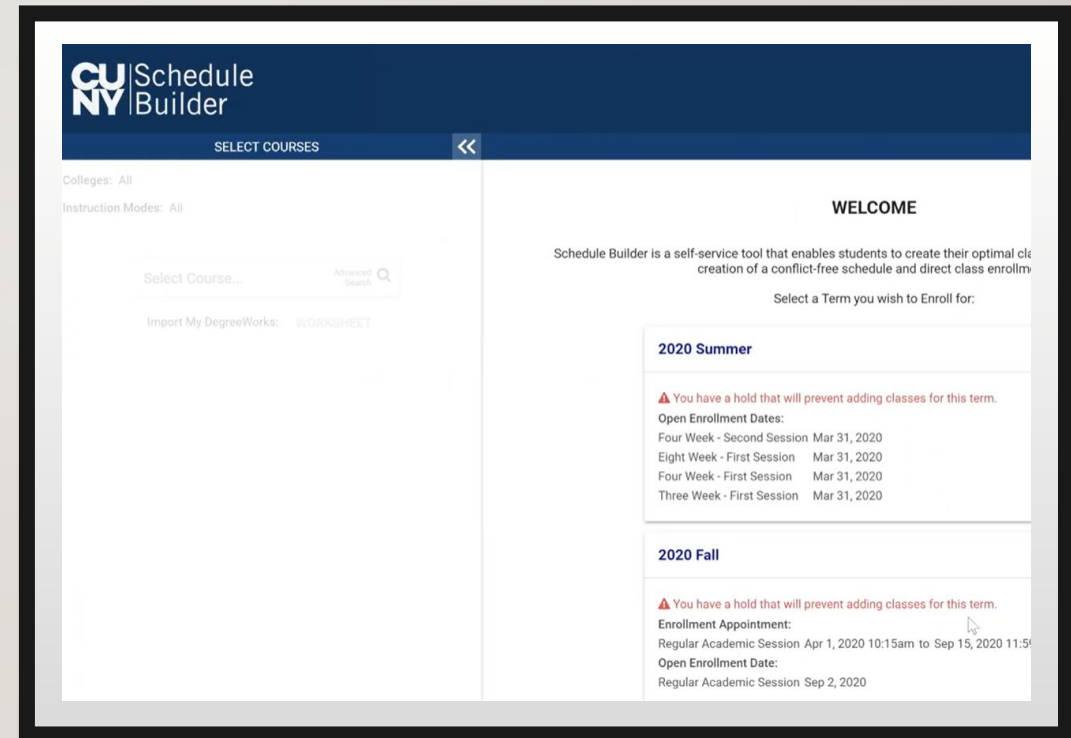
CU NY Schedule Builder

SELECT COURSES

Colleges: All

Instruction Modes: All

Select Course...

Advanced Search

Import My DegreeWorks: WORKSHEET

WELCOME

Schedule Builder is a self-service tool that enables students to create their optimal cla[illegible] creation of a conflict-free schedule and direct class enrollm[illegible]

Select a Term you wish to Enroll for:

2020 Summer

You have a hold that will prevent adding classes for this term.

Open Enrollment Dates:

Four Week - Second Session Mar 31, 2020
Eight Week - First Session Mar 31, 2020
Four Week - First Session Mar 31, 2020
Three Week - First Session Mar 31, 2020

2020 Fall

You have a hold that will prevent adding classes for this term.

Enrollment Appointment:

Regular Academic Session Apr 1, 2020 10:15am to Sep 15, 2020 11:5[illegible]

Open Enrollment Date:

Regular Academic Session Sep 2, 2020